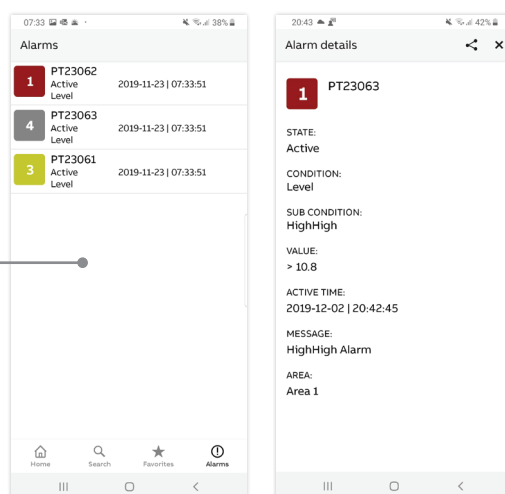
07:33 38%

Alarms

1 PT23062 Active Level 2019-11-23 | 07:33:51

4 PT23063 Active Level 2019-11-23 | 07:33:51

3 PT23061 Active Level 2019-11-23 | 07:33:51

Home Search Favorites Alarms

20:43 42%

Alarm details

1 PT23063

STATE:
Active

CONDITION:
Level

SUB CONDITION:
HighHigh

VALUE:
> 10.8

ACTIVE TIME:
2019-12-02 | 20:42:45

MESSAGE:
HighHigh Alarm

AREA:
Area 1